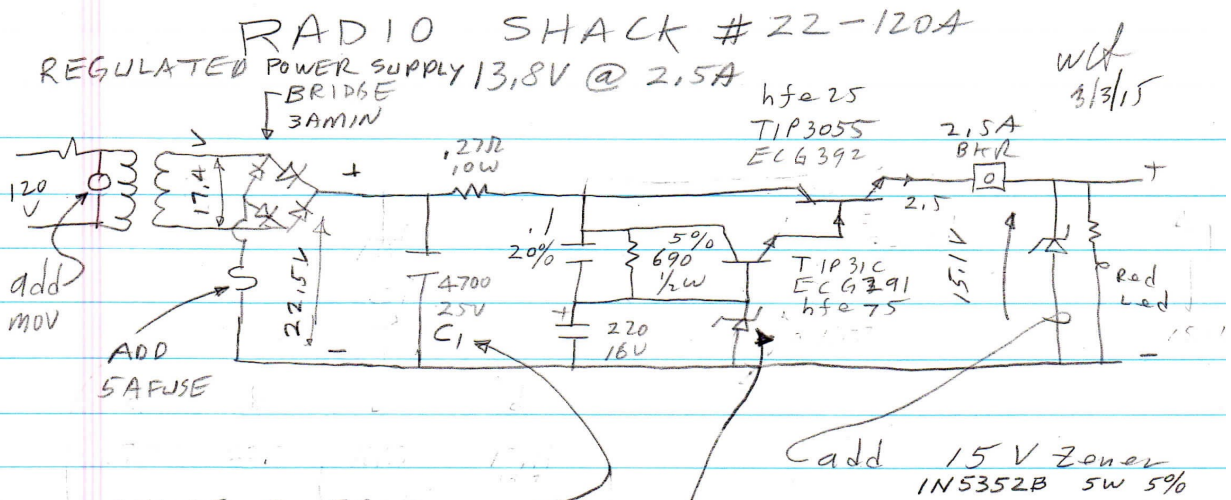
RADIO SHACK # 22-120A

REGULATED POWER SUPPLY 13,8V @ 2,5A

wct 3/3/15

BRIDGE 3AMIN

hfe 25 TIP3055 ECG392

2,5A BKR

120 V

17,4

+

,27Ω 10W

+

2,5

,1 20%

5% 690 ½w

TIP31C ECG391 hfe 75

15,1V

Red Led

add MOV

22,5V

4700 25V C1

220 16V

ADD 5AFUSE

add 15 V Zener 1N5352B 5w 5%